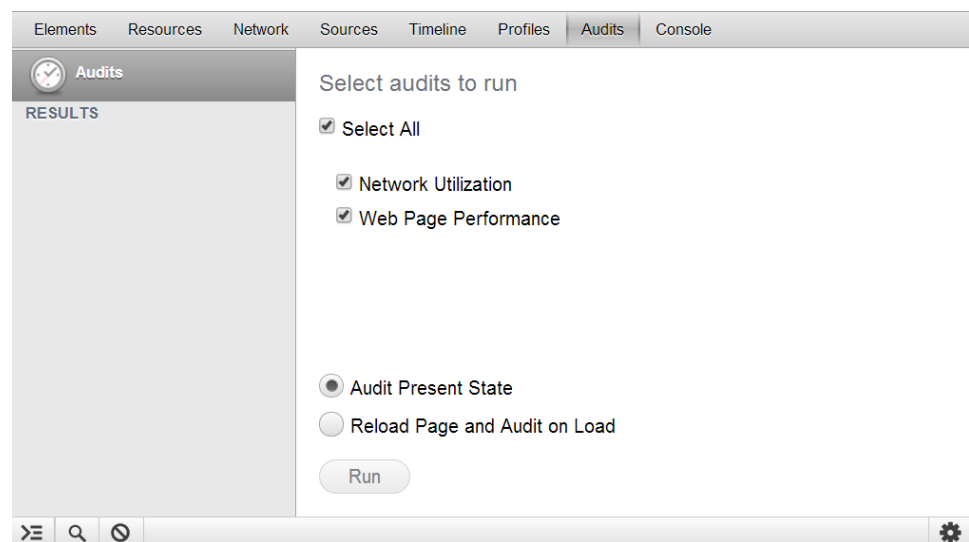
Elements Resources Network Sources Timeline Profiles Audits Console

Audits

RESULTS

Select audits to run

Select All

Network Utilization

Web Page Performance

Audit Present State

Reload Page and Audit on Load

Run